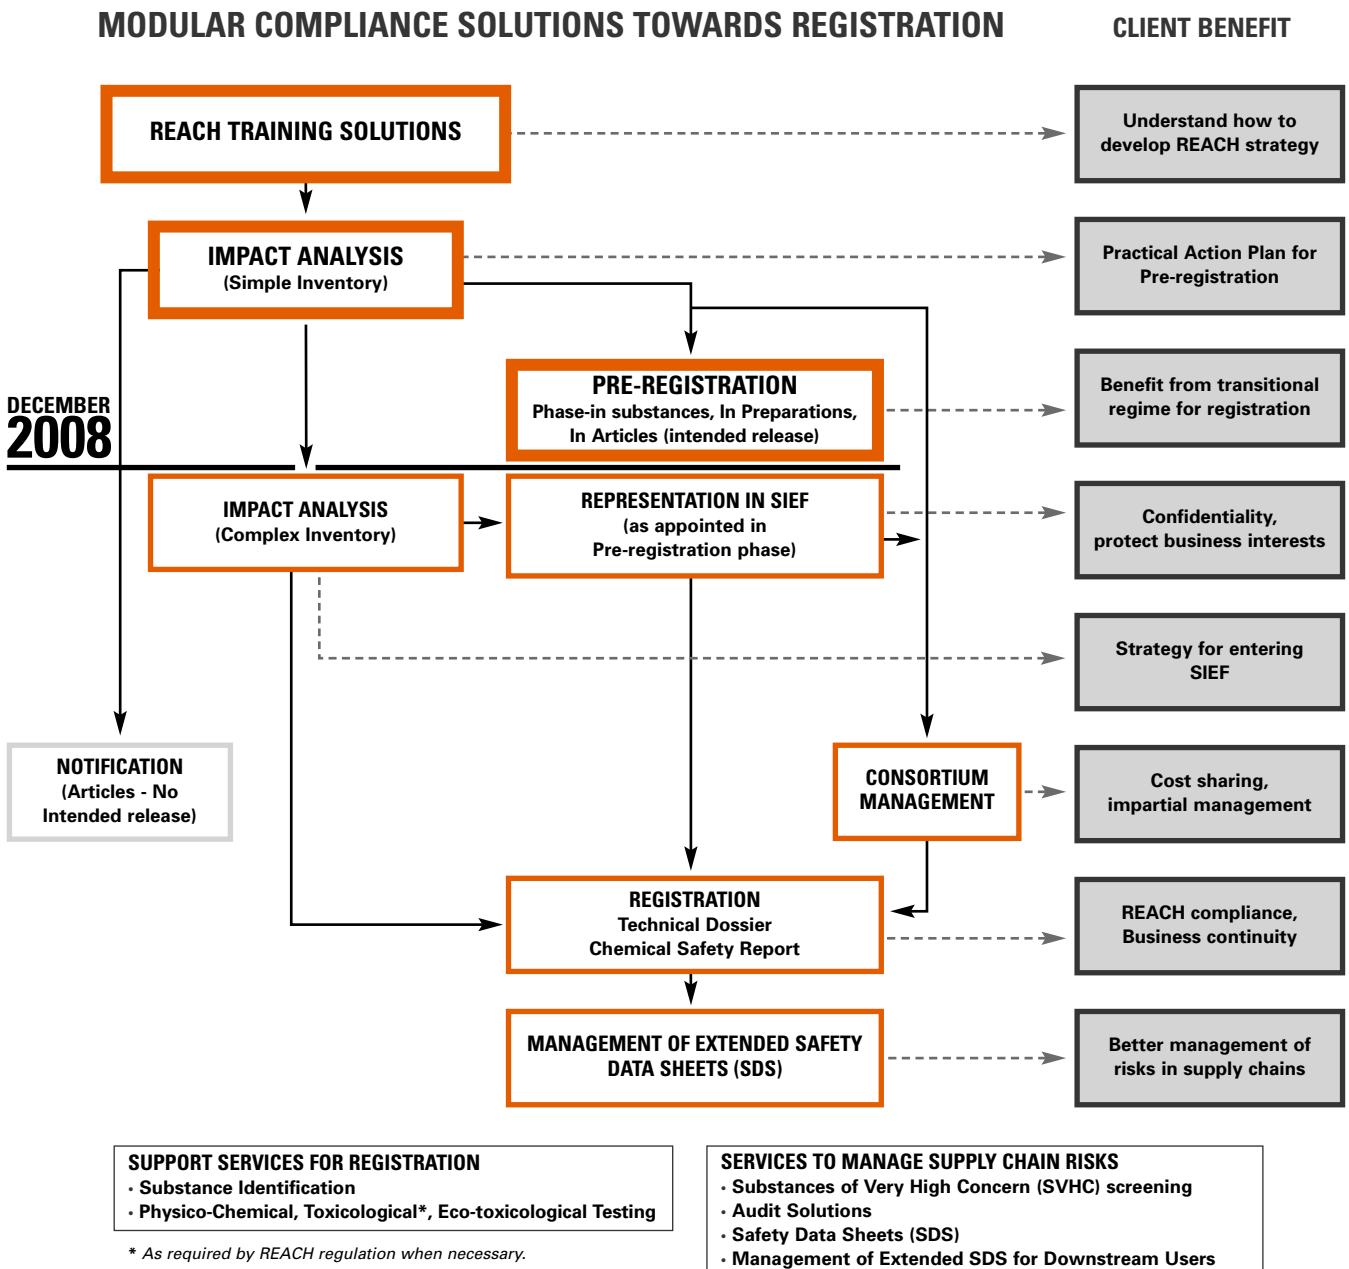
MODULAR COMPLIANCE SOLUTIONS TOWARDS REGISTRATION

CLIENT BENEFIT

REACH TRAINING SOLUTIONS

Understand how to develop REACH strategy

IMPACT ANALYSIS
(Simple Inventory)

Practical Action Plan for Pre-registration

DECEMBER
2008

PRE-REGISTRATION
Phase-in substances, In Preparations, In Articles (intended release)

Benefit from transitional regime for registration

IMPACT ANALYSIS
(Complex Inventory)

REPRESENTATION IN SIEF
(as appointed in Pre-registration phase)

Confidentiality, protect business interests

Strategy for entering SIEF

NOTIFICATION
(Articles - No Intended release)

CONSORTIUM MANAGEMENT

Cost sharing, impartial management

REGISTRATION
Technical Dossier
Chemical Safety Report

REACH compliance, Business continuity

MANAGEMENT OF EXTENDED SAFETY DATA SHEETS (SDS)

Better management of risks in supply chains

SUPPORT SERVICES FOR REGISTRATION
• Substance Identification
• Physico-Chemical, Toxicological*, Eco-toxicological Testing

* As required by REACH regulation when necessary.

SERVICES TO MANAGE SUPPLY CHAIN RISKS
• Substances of Very High Concern (SVHC) screening
• Audit Solutions
• Safety Data Sheets (SDS)
• Management of Extended SDS for Downstream Users